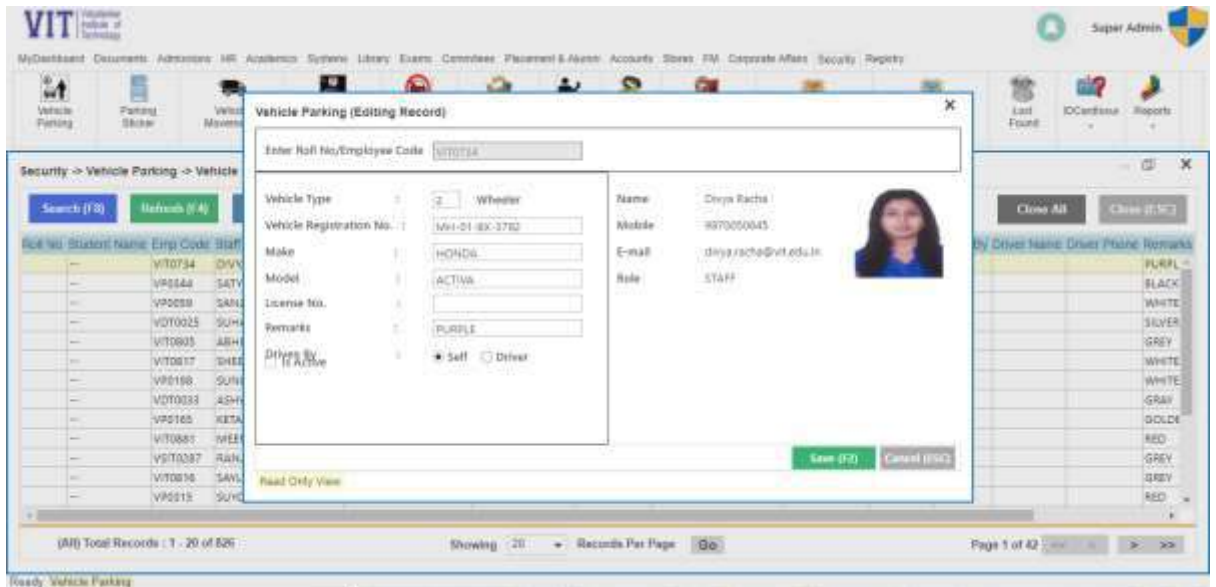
VIT Vidyalankar Institute of Technology

Super Admin

MyDashboard Documents Admissions HR Academics Systems Library Exams Committees Placement & Alumni Accounts Stores FM Corporate Affairs Security Registry

Vehicle Parking
Parking Sticker
Vehicle Movement
Lost Found
IDCardIssue
Reports

Security -> Vehicle Parking -> Vehicle

Search (F3)
Refresh (F4)
Close All
Close (ESC)

| Roll No | Student Name | Emp Code | Staff | Driver Name | Driver Phone | Remarks |
|---|---|---|---|---|---|---|
| | --- | VIT0734 | DIVY | | | PURPL |
| | --- | VP0044 | SATY | | | BLACK |
| | --- | VP0059 | SANJ | | | WHITE |
| | --- | VDT0025 | SUH | | | SILVER |
| | --- | VIT0805 | ABH | | | GREY |
| | --- | VIT0617 | SHEE | | | WHITE |
| | --- | VP0198 | SUN | | | WHITE |
| | --- | VDT0033 | ASH | | | GRAY |
| | --- | VP0165 | KETA | | | GOLDE |
| | --- | VIT0881 | MEE | | | RED |
| | --- | VSIT0287 | RAN | | | GREY |
| | --- | VIT0816 | SAN | | | GREY |
| | --- | VP0015 | SUY | | | RED |

Vehicle Parking (Editing Record)

Enter Roll No/Employee Code VIT0734

Vehicle Type : 2 Wheeler
Vehicle Registration No. : MH-01-BX-3782
Make : HONDA
Model : ACTIVA
License No. :
Remarks : PURPLE
Driven By : Self Driver
Is Active

Name Divya Racha
Mobile 9970050045
E-mail divya.racha@vit.edu.in
Role STAFF

Save (F2)
Cancel (ESC)

Read Only View

(All) Total Records : 1 - 20 of 826
Showing 20 Records Per Page Go
Page 1 of 42 > >>

Ready Vehicle Parking